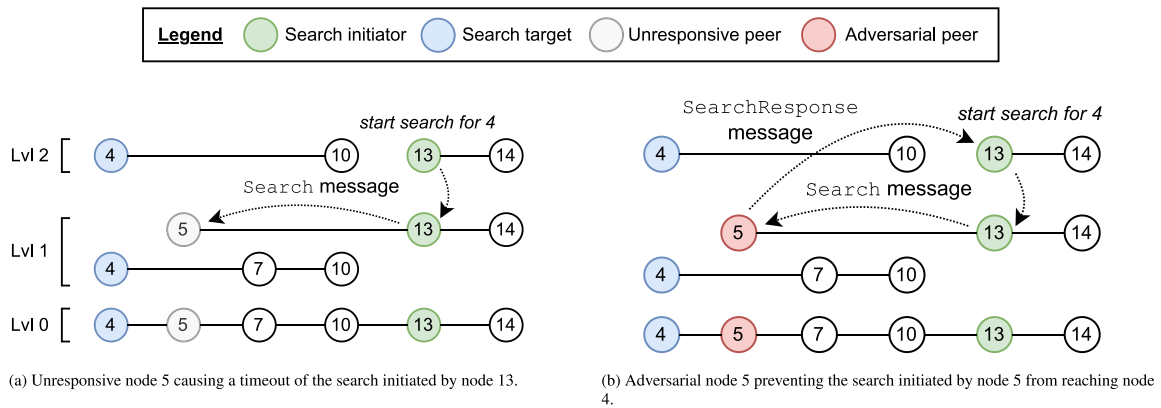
Legend Search initiator Search target Unresponsive peer Adversarial peer

start search for 4

Lvl 2 4 10 13 14

Search message

Lvl 1 5 13 14

4 7 10

Lvl 0 4 5 7 10 13 14

(a) Unresponsive node 5 causing a timeout of the search initiated by node 13.

SearchResponse message

start search for 4

4 10 13 14

Search message

5 13 14

4 7 10

4 5 7 10 13 14

(b) Adversarial node 5 preventing the search initiated by node 5 from reaching node 4.